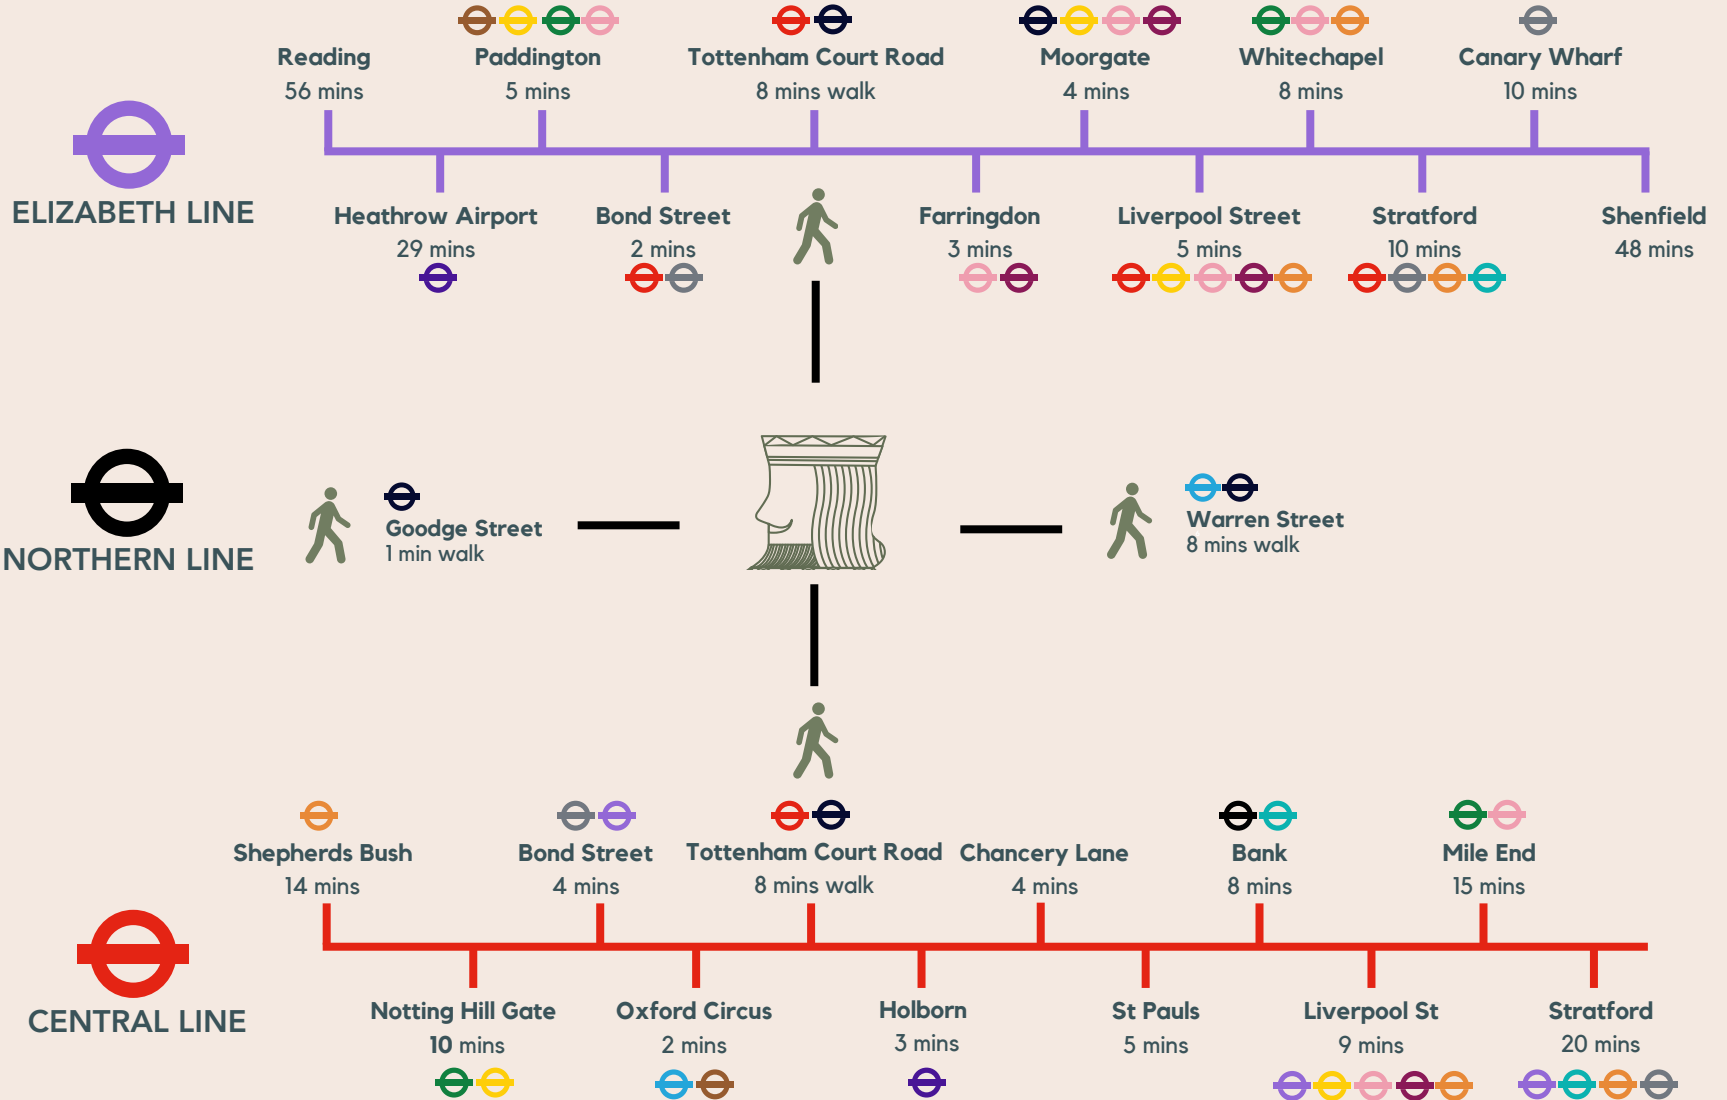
Reading
56 mins

Paddington
5 mins

Tottenham Court Road
8 mins walk

Moorgate
4 mins

Whitechapel
8 mins

Canary Wharf
10 mins

ELIZABETH LINE

Heathrow Airport
29 mins

Bond Street
2 mins

Farringdon
3 mins

Liverpool Street
5 mins

Stratford
10 mins

Shenfield
48 mins

NORTHERN LINE

Goodge Street
1 min walk

Warren Street
8 mins walk

Shepherds Bush
14 mins

Bond Street
4 mins

Tottenham Court Road
8 mins walk

Chancery Lane
4 mins

Bank
8 mins

Mile End
15 mins

CENTRAL LINE

Notting Hill Gate
10 mins

Oxford Circus
2 mins

Holborn
3 mins

St Pauls
5 mins

Liverpool St
9 mins

Stratford
20 mins